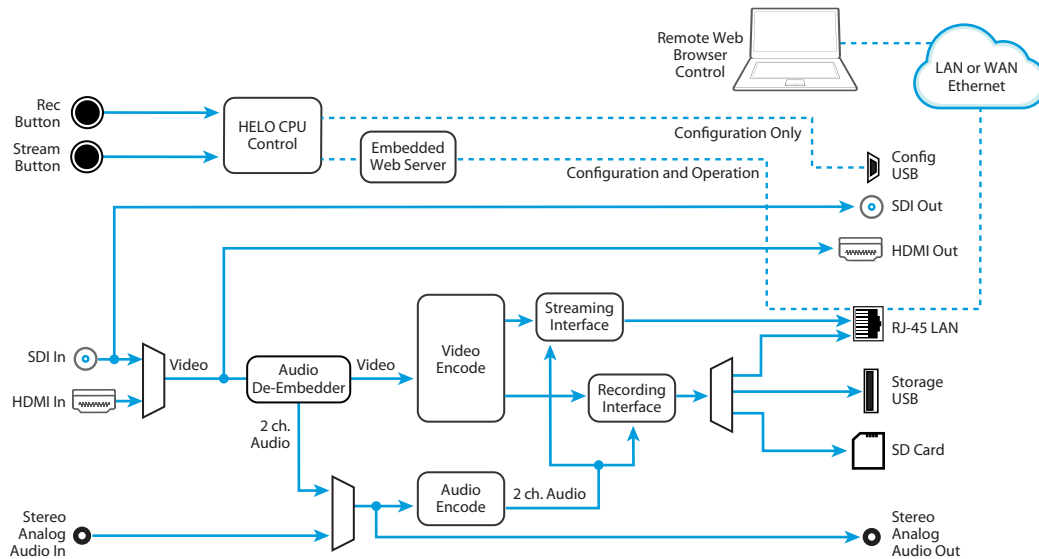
Remote Web Browser Control

LAN or WAN Ethernet

Rec Button

Stream Button

HELO CPU Control

Embedded Web Server

Configuration Only

Configuration and Operation

Config USB

SDI Out

HDMI Out

Streaming Interface

RJ-45 LAN

SDI In

Video

Audio De-Embedder

Video

Video Encode

Recording Interface

Storage USB

HDMI In

2 ch. Audio

SD Card

Audio Encode

2 ch. Audio

Stereo Analog Audio In

Stereo Analog Audio Out